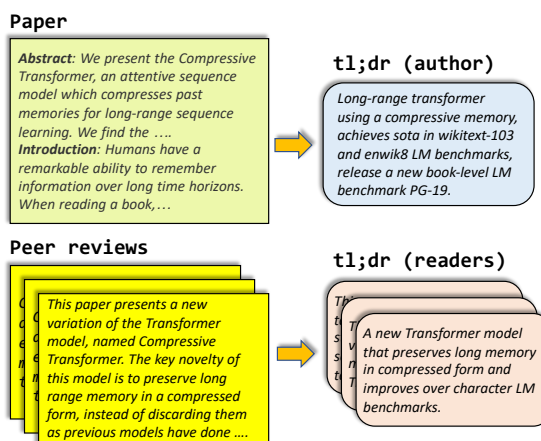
Paper

Abstract: We present the Compressive Transformer, an attentive sequence model which compresses past memories for long-range sequence learning. We find the ….
Introduction: Humans have a remarkable ability to remember information over long time horizons. When reading a book,…

tl;dr (author)

Long-range transformer using a compressive memory, achieves sota in wikitext-103 and enwik8 LM benchmarks, release a new book-level LM benchmark PG-19.

Peer reviews

This paper presents a new variation of the Transformer model, named Compressive Transformer. The key novelty of this model is to preserve long range memory in a compressed form, instead of discarding them as previous models have done ….

tl;dr (readers)

A new Transformer model that preserves long memory in compressed form and improves over character LM benchmarks.